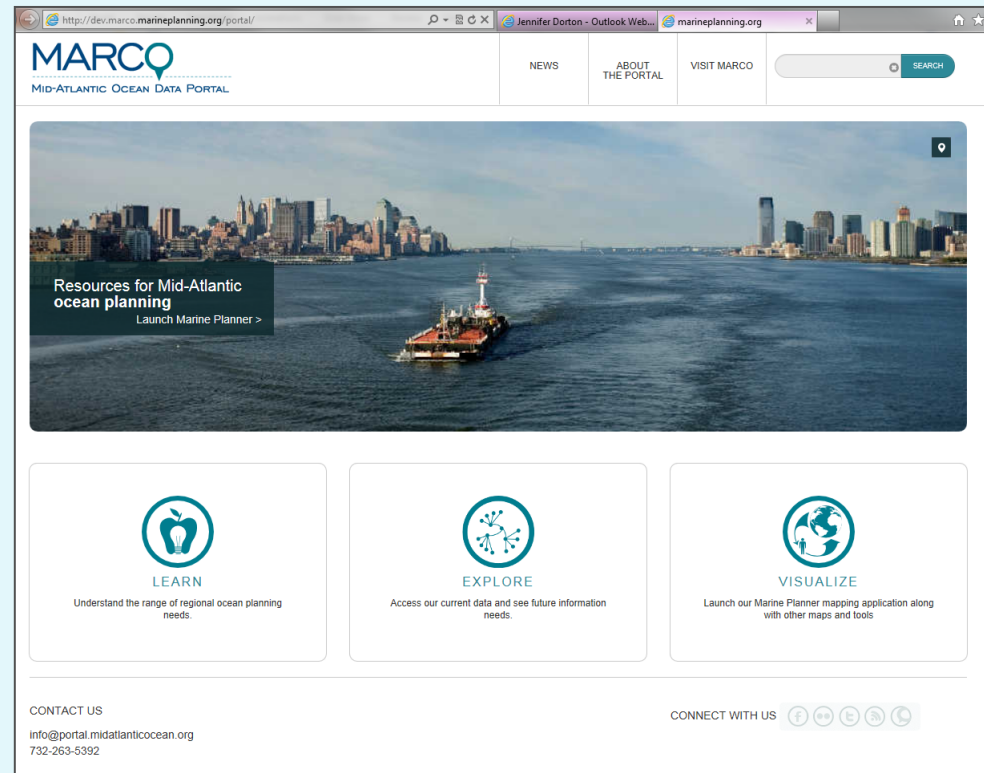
http://dev.marco.marineplanning.org/portal/

Jennifer Dorton - Outlook Web...

marineplanning.org

MARCO
MID-ATLANTIC OCEAN DATA PORTAL

NEWS

ABOUT THE PORTAL

VISIT MARCO

SEARCH

Resources for Mid-Atlantic ocean planning
Launch Marine Planner >

LEARN
Understand the range of regional ocean planning needs.

EXPLORE
Access our current data and see future information needs.

VISUALIZE
Launch our Marine Planner mapping application along with other maps and tools

CONTACT US
info@portal.midatlanticocean.org
732-263-5392

CONNECT WITH US